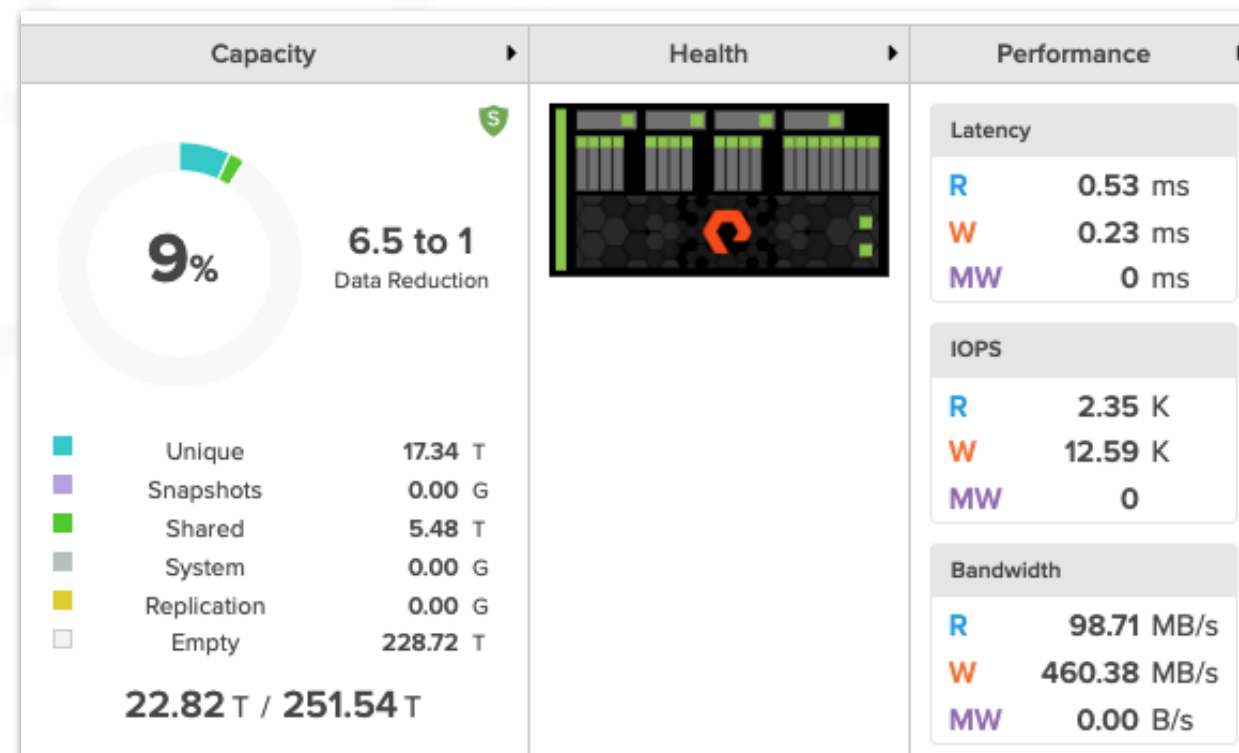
Capacity

Health

Performance

S

9%

6.5 to 1
Data Reduction

| | | |
|---|---|---|
| Unique | 17.34 | T |
| Snapshots | 0.00 | G |
| Shared | 5.48 | T |
| System | 0.00 | G |
| Replication | 0.00 | G |
| Empty | 228.72 | T |

22.82 T / 251.54 T

Latency
R 0.53 ms
W 0.23 ms
MW 0 ms

IOPS
R 2.35 K
W 12.59 K
MW 0

Bandwidth
R 98.71 MB/s
W 460.38 MB/s
MW 0.00 B/s